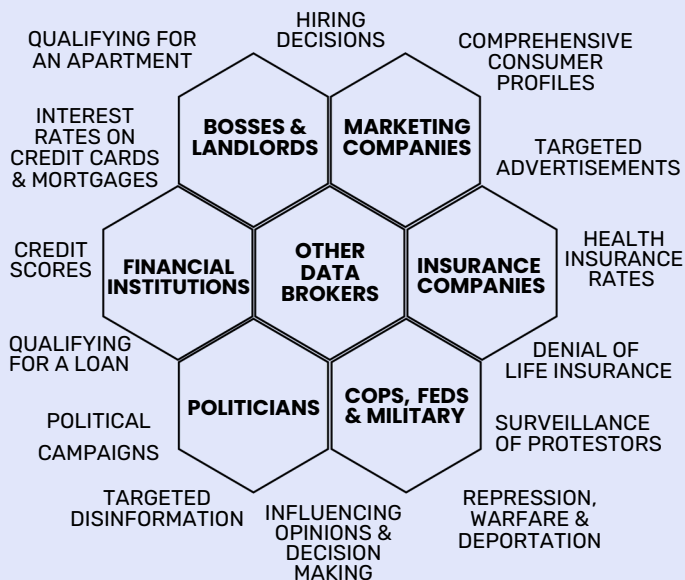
HIRING DECISIONS

QUALIFYING FOR AN APARTMENT

COMPREHENSIVE CONSUMER PROFILES

INTEREST RATES ON CREDIT CARDS & MORTGAGES

BOSSES & LANDLORDS

MARKETING COMPANIES

TARGETED ADVERTISEMENTS

CREDIT SCORES

FINANCIAL INSTITUTIONS

OTHER DATA BROKERS

INSURANCE COMPANIES

HEALTH INSURANCE RATES

QUALIFYING FOR A LOAN

DENIAL OF LIFE INSURANCE

POLITICAL CAMPAIGNS

POLITICIANS

COPS, FEDS & MILITARY

SURVEILLANCE OF PROTESTORS

TARGETED DISINFORMATION

INFLUENCING OPINIONS & DECISION MAKING

REPRESSION, WARFARE & DEPORTATION